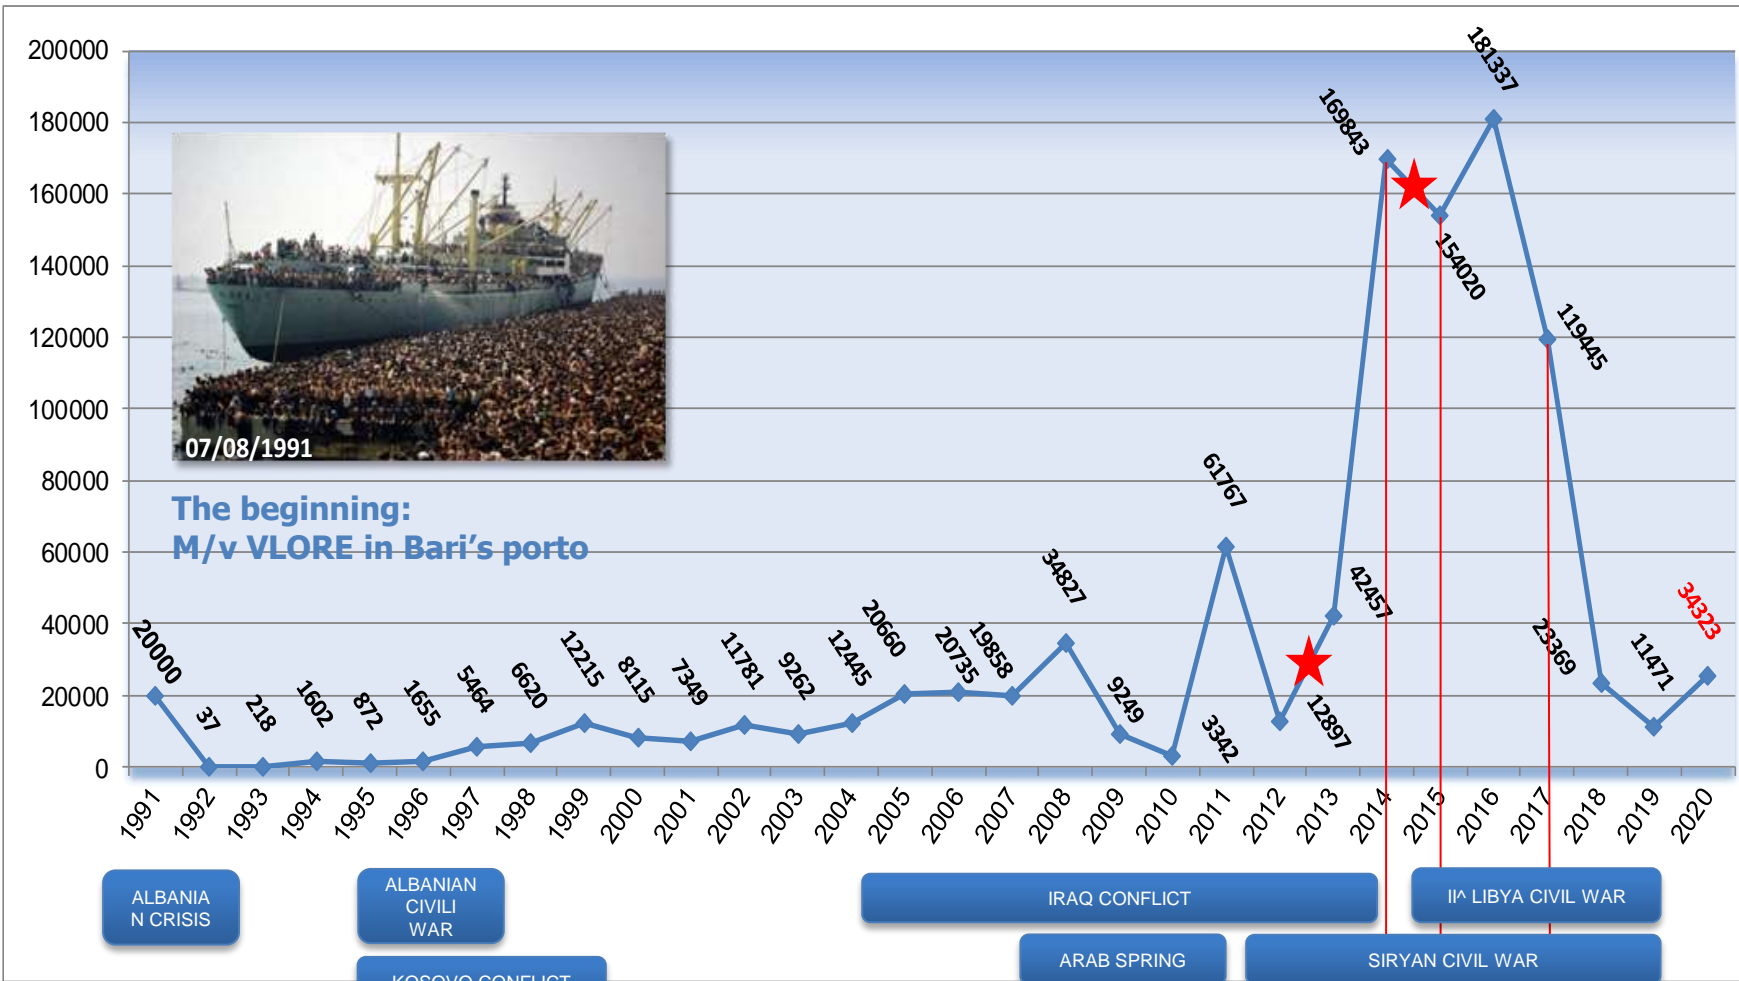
200000
180000
160000
140000
120000
100000
80000
60000
40000
20000
0

07/08/1991

The beginning:
M/v VLORE in Bari's porto

20000
37
218
1602
872
1655
5464
6620
12215
8115
7349
11781
9262
12445
20660
20735
19858
34827
9249
3342
61767
12897
42457
169843
154020
181337
119445
23369
11471
34323

1991
1992
1993
1994
1995
1996
1997
1998
1999
2000
2001
2002
2003
2004
2005
2006
2007
2008
2009
2010
2011
2012
2013
2014
2015
2016
2017
2018
2019
2020

ALBANIA N CRISIS

ALBANIAN CIVILI WAR

KOSOVO CONFLICT

IRAQ CONFLICT

II^ LIBYA CIVIL WAR

ARAB SPRING

SIRYAN CIVIL WAR